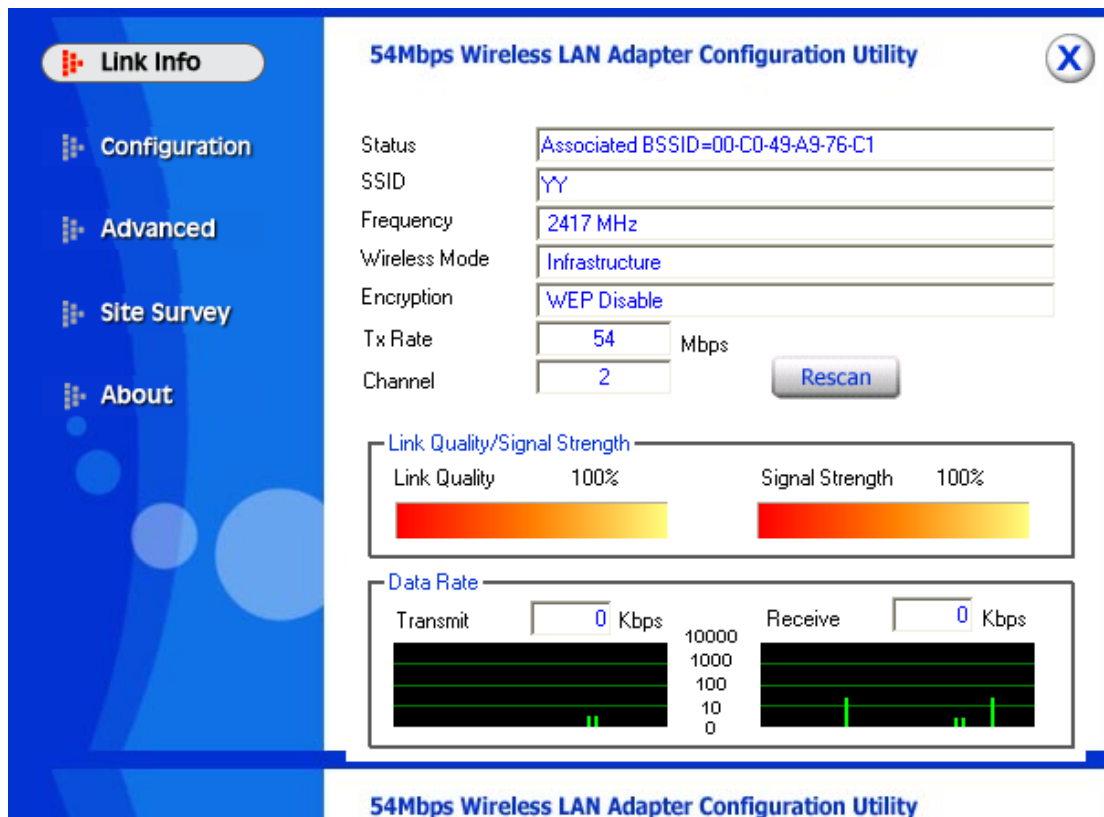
Link Info

Configuration

Advanced

Site Survey

About

54Mbps Wireless LAN Adapter Configuration Utility

X

| | |
|---|---|
| Status | Associated BSSID=00-C0-49-A9-76-C1 |
| SSID | YY |
| Frequency | 2417 MHz |
| Wireless Mode | Infrastructure |
| Encryption | WEP Disable |
| Tx Rate | 54 Mbps |
| Channel | 2 |

Rescan

Link Quality/Signal Strength

Link Quality 100%

Signal Strength 100%

Data Rate

Transmit 0 Kbps

10000
1000
100
10
0

Receive 0 Kbps

54Mbps Wireless LAN Adapter Configuration Utility